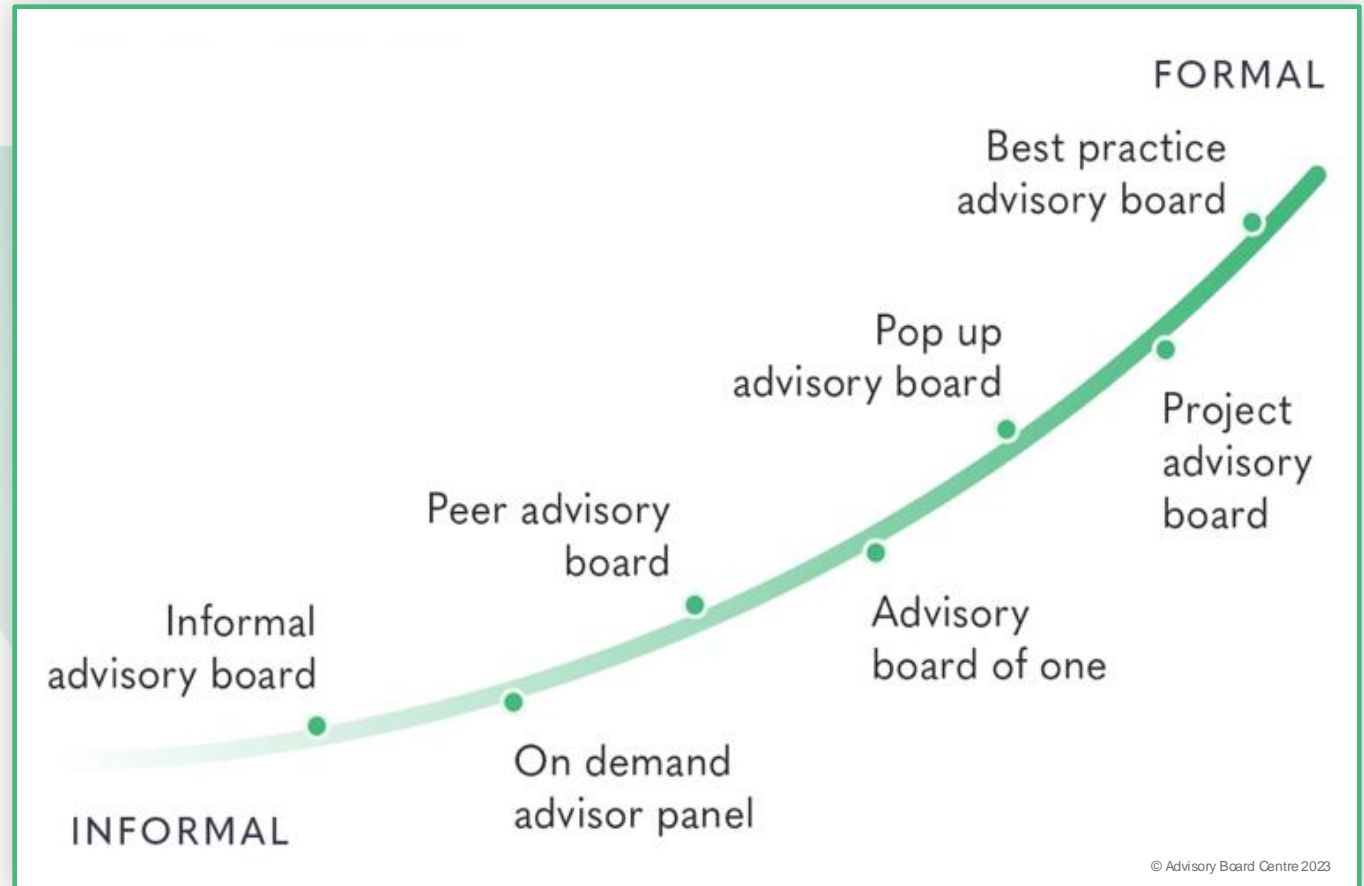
FORMAL

Best practice advisory board

Pop up advisory board

Project advisory board

Peer advisory board

Advisory board of one

Informal advisory board

On demand advisor panel

INFORMAL

© Advisory Board Centre 2023